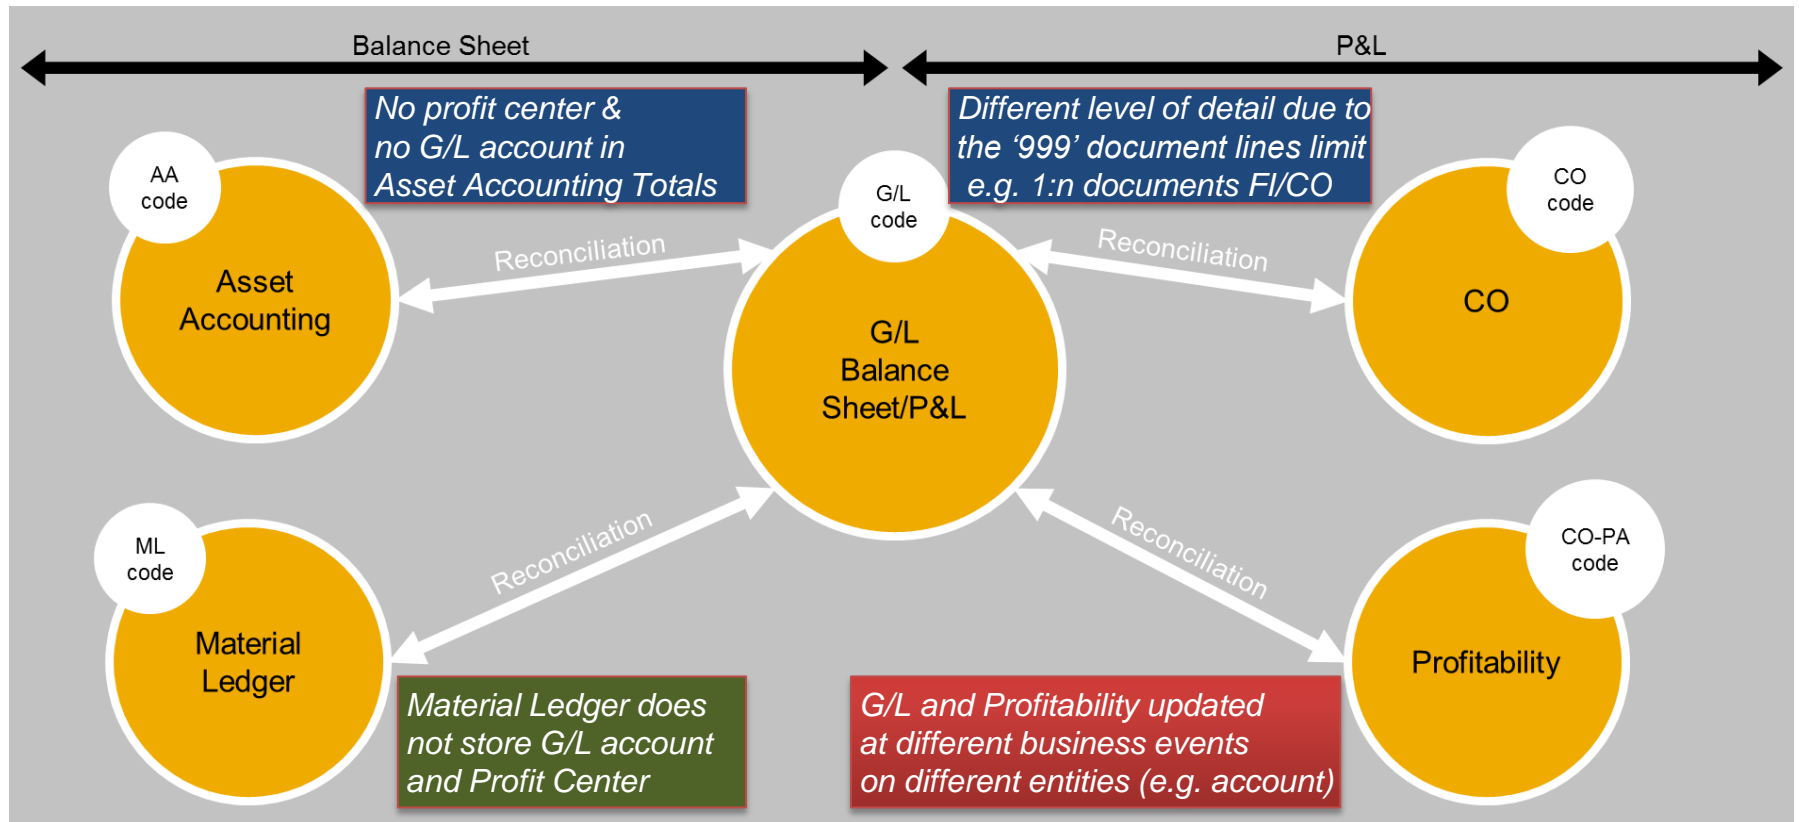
Balance Sheet

P&L

No profit center & no G/L account in Asset Accounting Totals

Different level of detail due to the ‘999’ document lines limit e.g. 1:n documents FI/CO

AA code

Asset Accounting

Reconciliation

G/L code

G/L Balance Sheet/P&L

Reconciliation

CO code

CO

ML code

Material Ledger

Reconciliation

Reconciliation

CO-PA code

Profitability

Material Ledger does not store G/L account and Profit Center

G/L and Profitability updated at different business events on different entities (e.g. account)